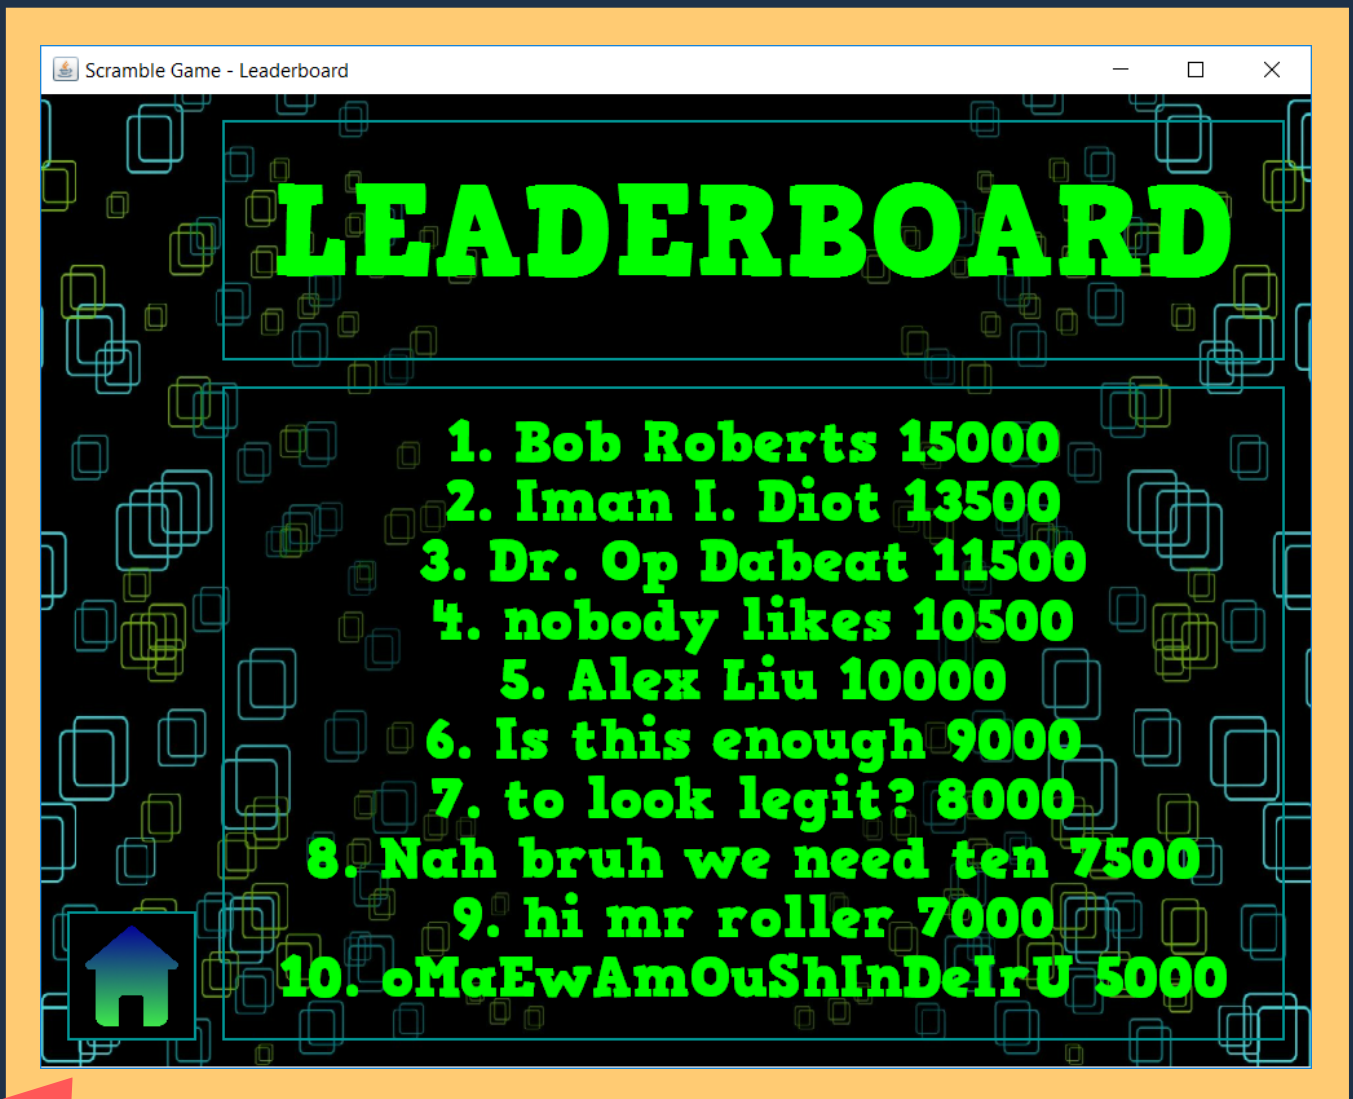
Scramble Game - Leaderboard

LEADERBOARD

1. Bob Roberts 15000
2. Iman I. Diot 13500
3. Dr. Op Dabeat 11500
4. nobody likes 10500
5. Alex Liu 10000
6. Is this enough 9000
7. to look legit? 8000
8. Nah bruh we need ten 7500
9. hi mr roller 7000
10. oMaEwAmOuShInDeIrU 5000